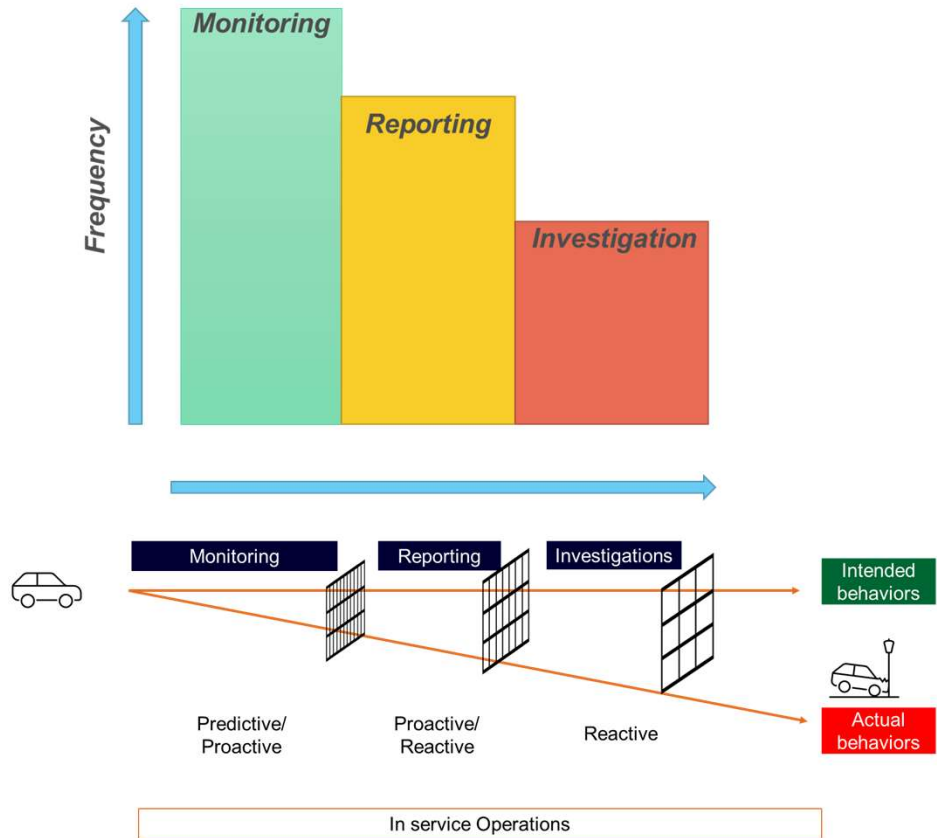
Frequency

Monitoring

Reporting

Investigation

Monitoring

Reporting

Investigations

Intended behaviors

Actual behaviors

Predictive/ Proactive

Proactive/ Reactive

Reactive

In service Operations